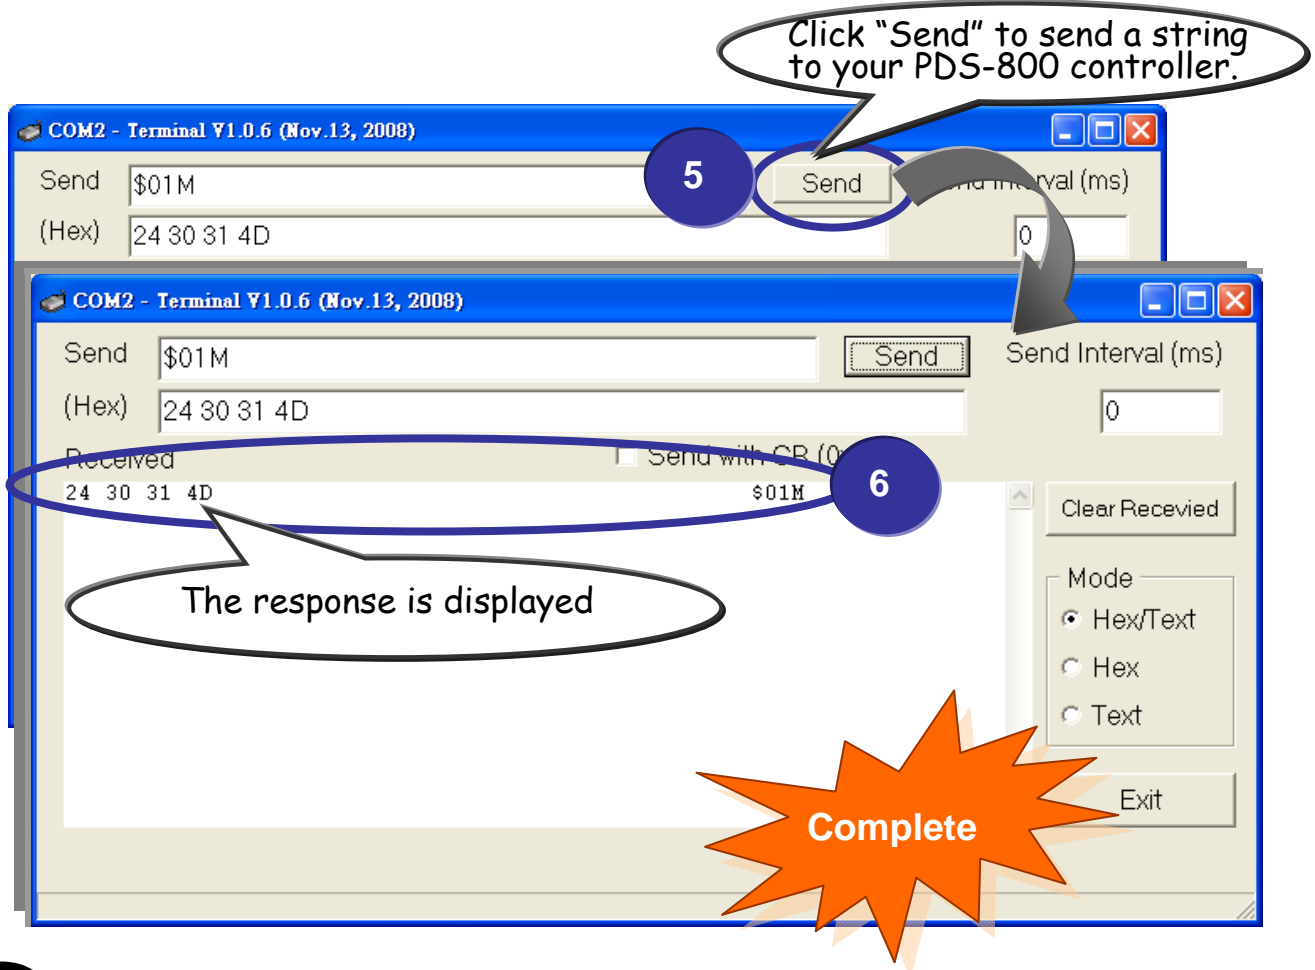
Click "Send" to send a string to your PDS-800 controller.

COM2 - Terminal V1.0.6 (Nov.13, 2008)

Send $01M

5

Send

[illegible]val (ms)

(Hex) 24 30 31 4D

0

COM2 - Terminal V1.0.6 (Nov.13, 2008)

Send $01M

Send

Send Interval (ms)

(Hex) 24 30 31 4D

0

Received

Send with CR (0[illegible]

6

24 30 31 4D $01M

Clear Recevied

The response is displayed

Mode

Hex/Text

Hex

Text

Exit

Complete